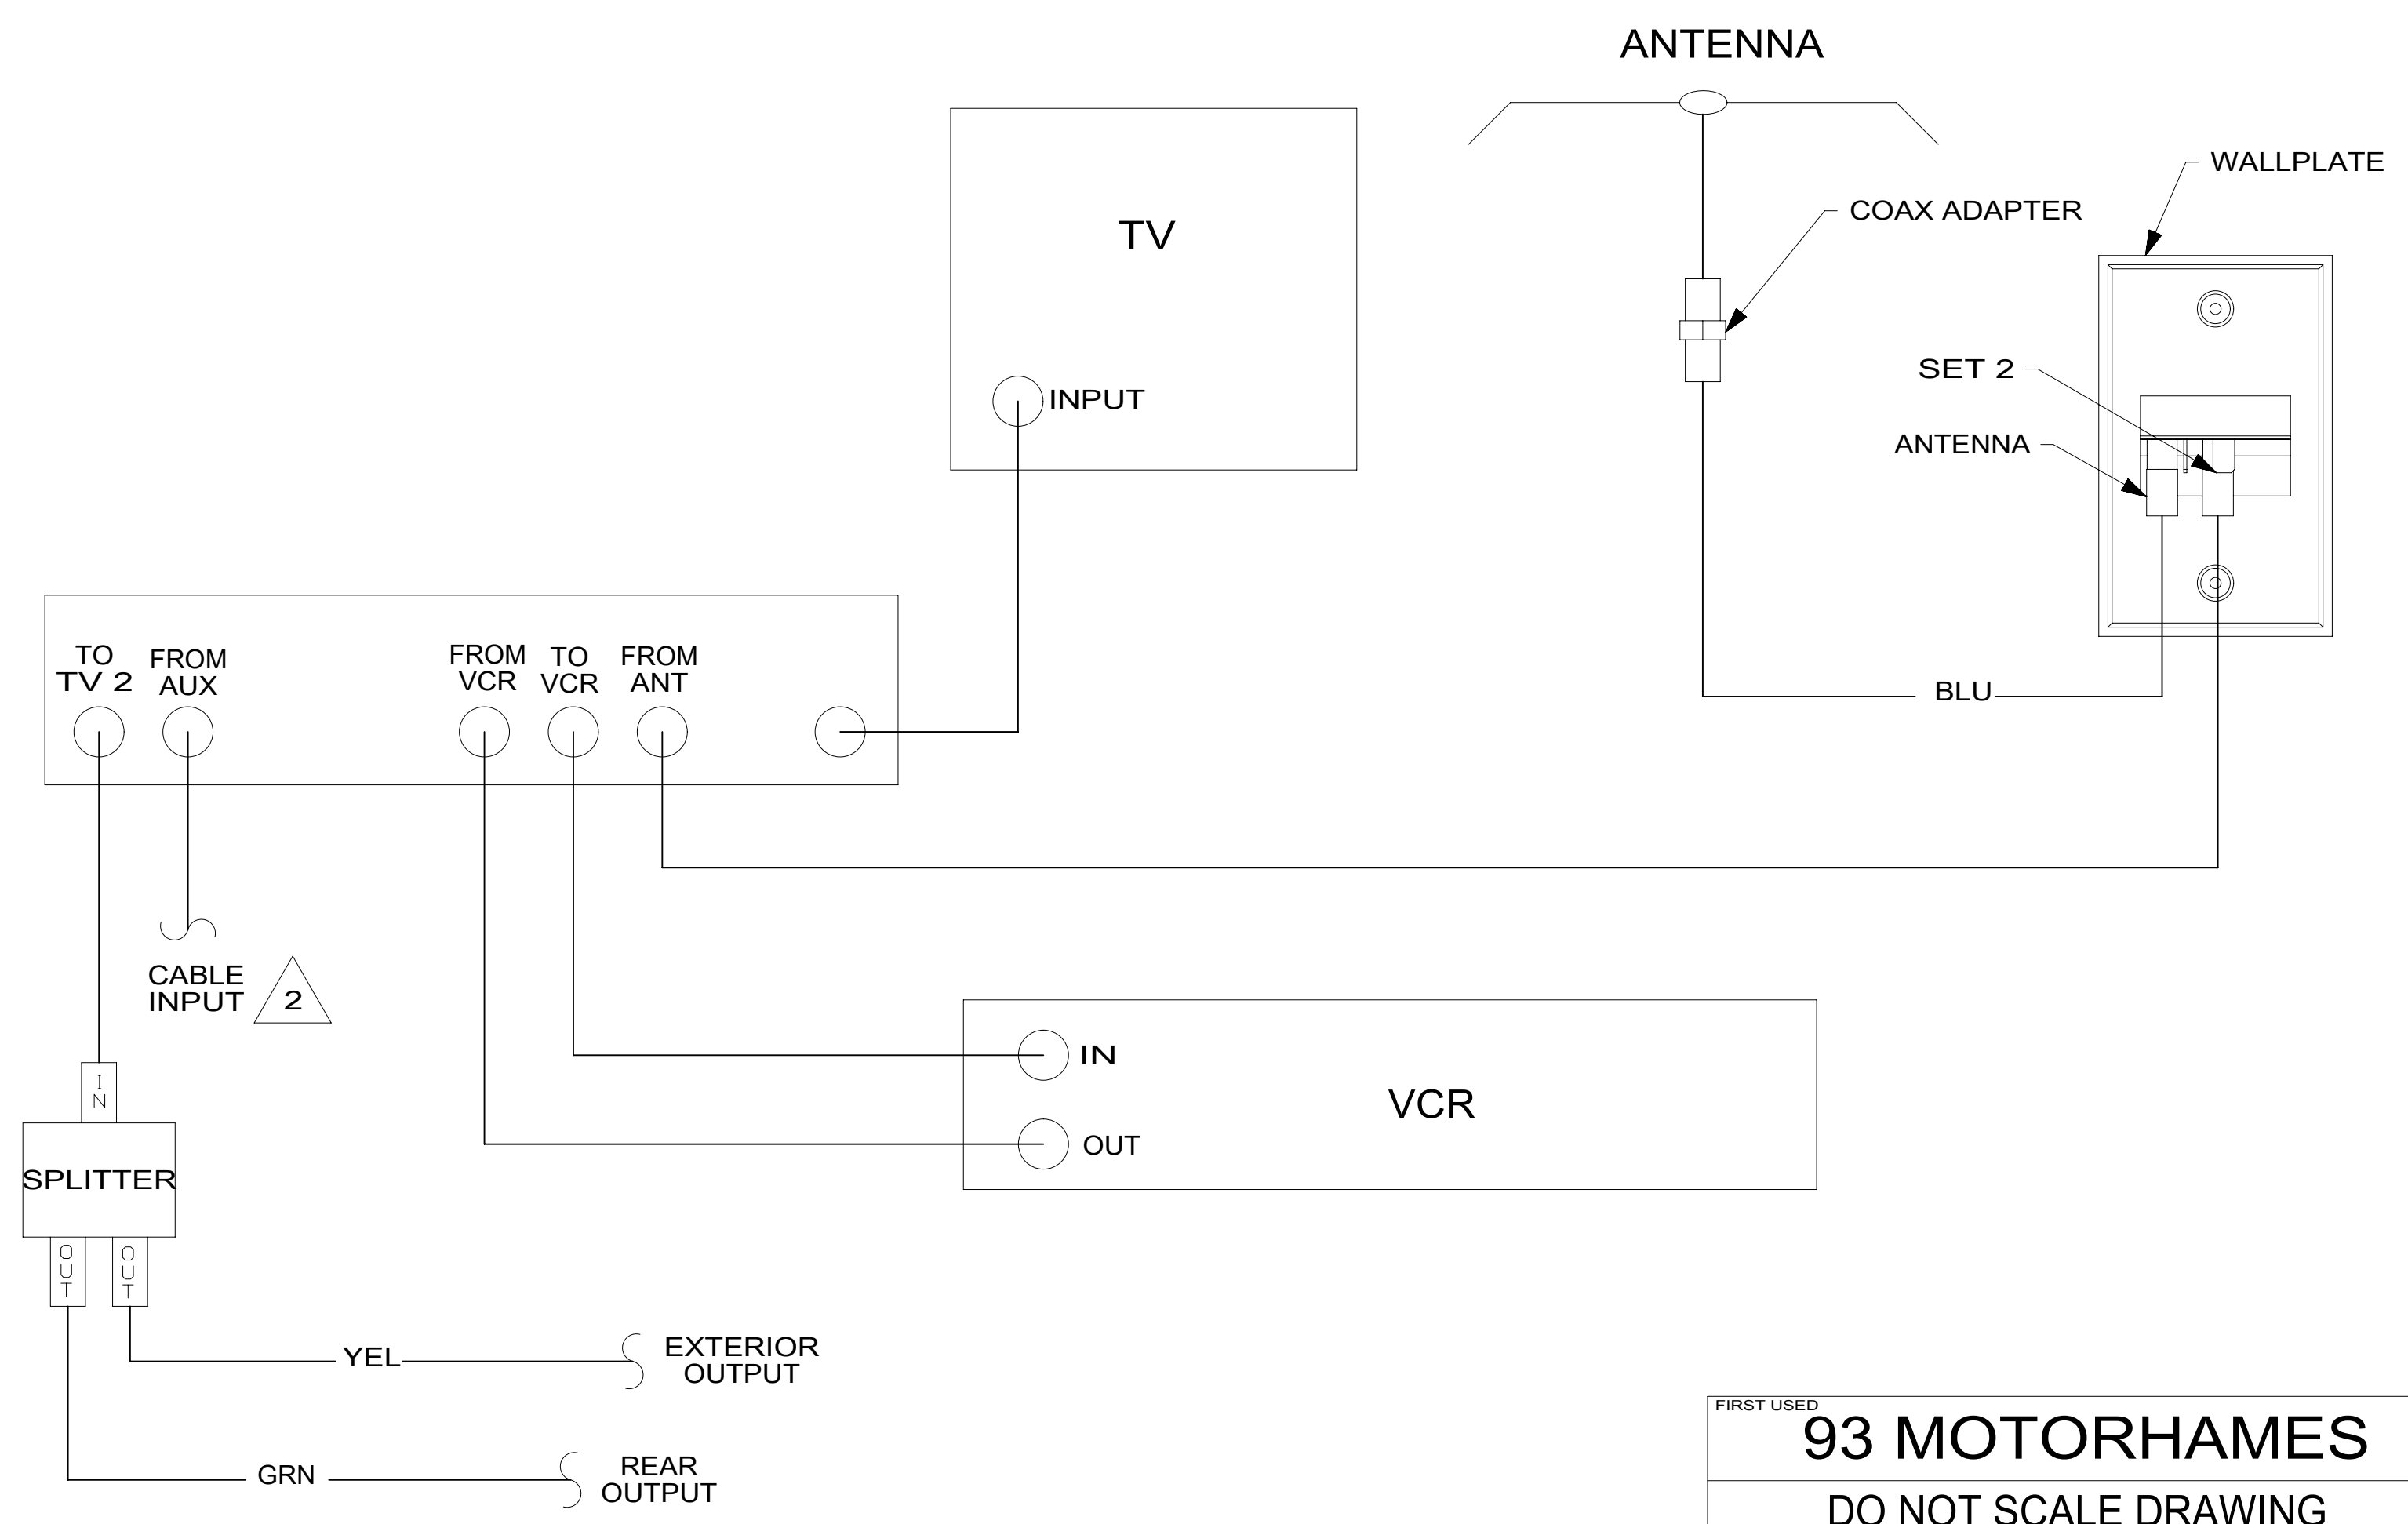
ANTENNA

TV

INPUT

COAX ADAPTER

WALLPLATE

SET 2

ANTENNA

BLU

TO TV 2

FROM AUX

FROM VCR

TO VCR

FROM ANT

CABLE INPUT

2

I N

SPLITTER

O U T

O U T

IN

VCR

OUT

YEL

EXTERIOR OUTPUT

GRN

REAR OUTPUT

FIRST USED

93 MOTORHAMES

DO NOT SCALE DRAWING